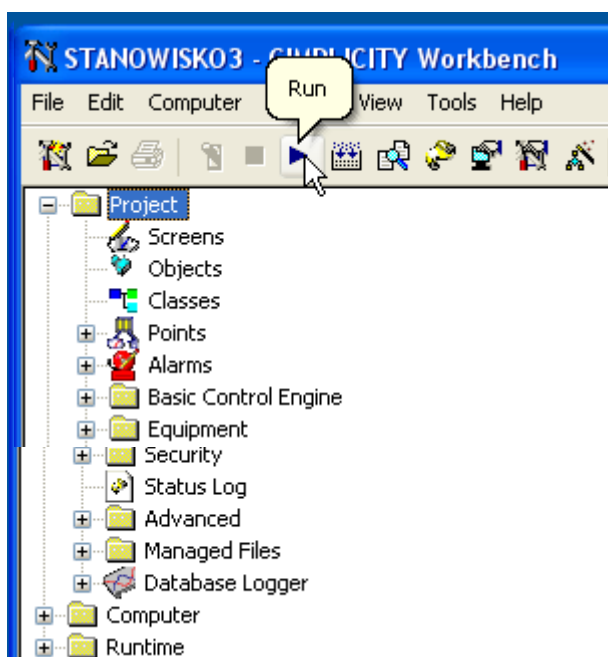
STANOWISKO3 - CI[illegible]ICITY Workbench

Run

File Edit Computer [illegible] View Tools Help

Project
Screens
Objects
Classes
Points
Alarms
Basic Control Engine
Equipment
Security
Status Log
Advanced
Managed Files
Database Logger
Computer
Runtime